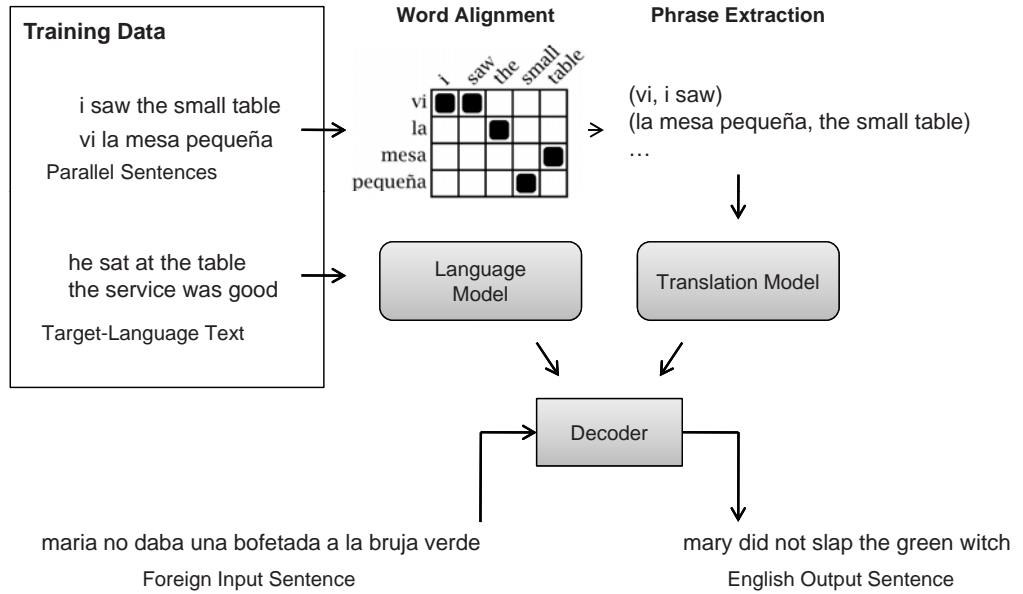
Training Data

i saw the small table
vi la mesa pequeña
Parallel Sentences

he sat at the table
the service was good
Target-Language Text

Word Alignment

i saw the small table
vi
la
mesa
pequeña

Phrase Extraction

(vi, i saw)
(la mesa pequeña, the small table)
…

Language Model

Translation Model

Decoder

maria no daba una bofetada a la bruja verde
Foreign Input Sentence

mary did not slap the green witch
English Output Sentence